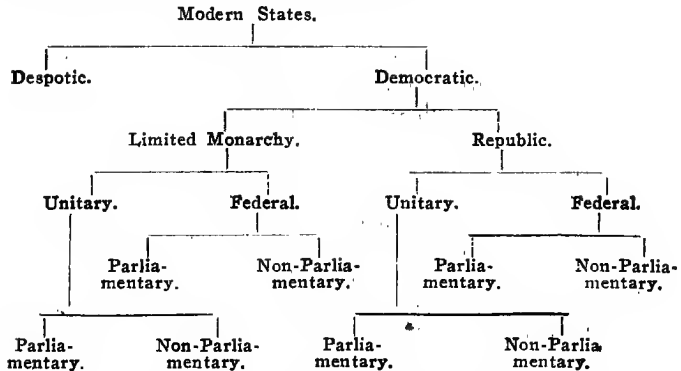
Modern States.

Despotic.

Democratic.

Limited Monarchy.

Republic.

Unitary.

Federal.

Unitary.

Federal.

Parliamentary.

Non-Parliamentary.

Parliamentary.

Non-Parliamentary.

Parliamentary.

Non-Parliamentary.

Parliamentary.

Non-Parliamentary.